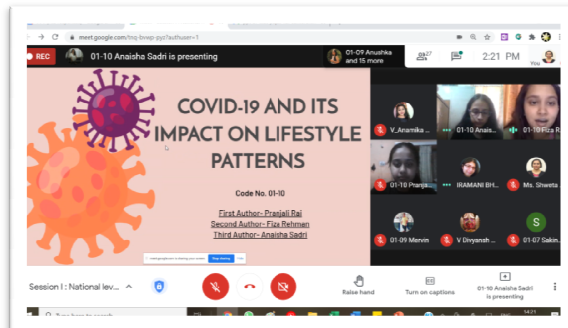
meet.google.com/hxq-bvwp-pyz?authuser=1

REC

01-10 Anaisha Sadri is presenting

01-09 Anushka and 15 more

27

2:21 PM

You

COVID-19 AND ITS IMPACT ON LIFESTYLE PATTERNS

Code No. 01-10

First Author- Pranjali Rai
Second Author- Fiza Rehmen
Third Author- Anaisha Sadri

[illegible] Stop sharing Hide

V_Anamika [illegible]

01-10 Anais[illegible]

01-10 Fiza R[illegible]

01-10 Pranj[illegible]

IRAMANI BH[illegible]

Ms. Shweta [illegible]

01-09 Mervin

V Divyansh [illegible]

S

01-67 Sakin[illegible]

Session I : National lev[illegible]

Raise hand

Turn on captions

01-10 Anaisha Sadri is presenting